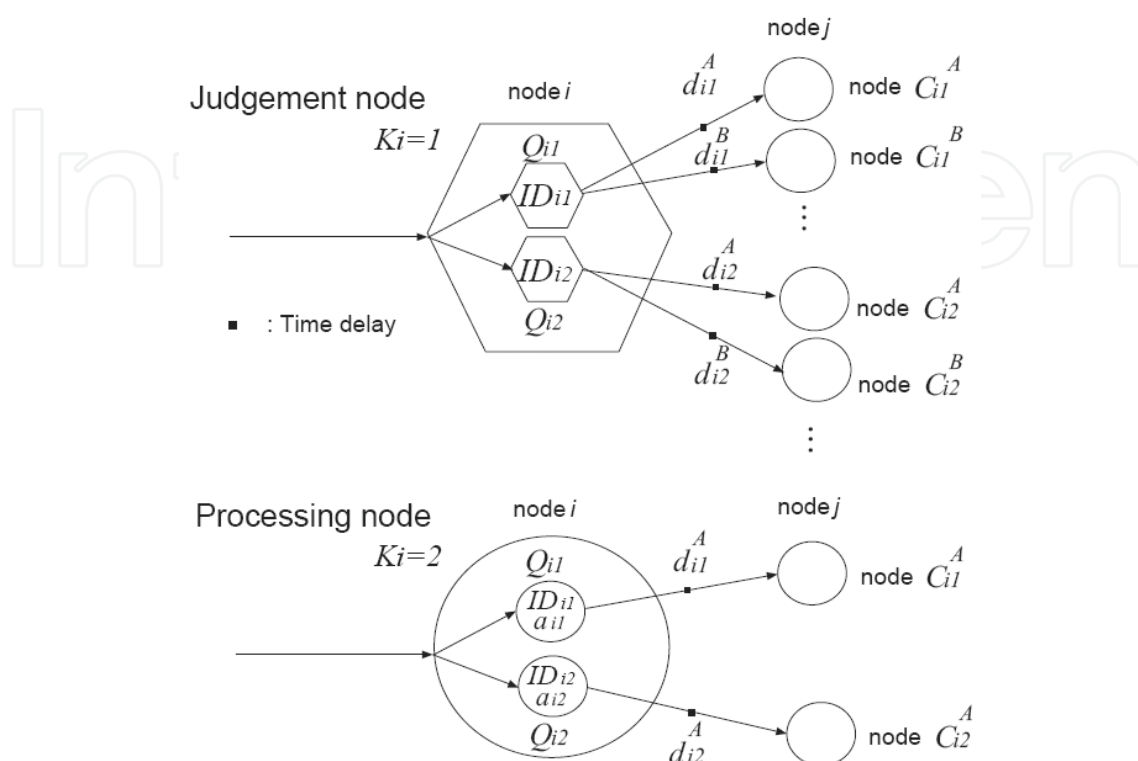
Judgement node
$Ki=1$

node $i$

$Q_{i1}$
$ID_{i1}$
$ID_{i2}$
$Q_{i2}$

node $j$

$d_{i1}^{A}$
node $C_{i1}^{A}$
$d_{i1}^{B}$
node $C_{i1}^{B}$
⋮
$d_{i2}^{A}$
node $C_{i2}^{A}$
$d_{i2}^{B}$
node $C_{i2}^{B}$
⋮

■ : Time delay

Processing node
$Ki=2$

node $i$

$Q_{i1}$
$ID_{i1}$
$a_{i1}$
$ID_{i2}$
$a_{i2}$
$Q_{i2}$

node $j$

$d_{i1}^{A}$
node $C_{i1}^{A}$
$d_{i2}^{A}$
node $C_{i2}^{A}$